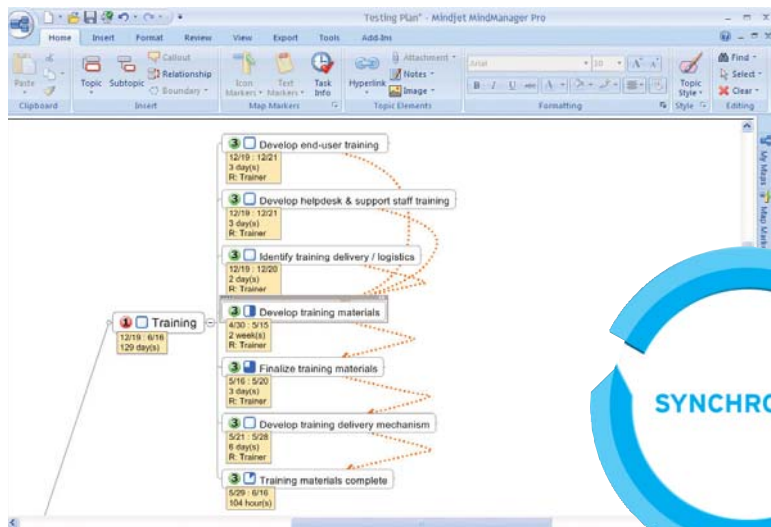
Testing Plan* - Mindjet MindManager Pro

Home Insert Format Review View Export Tools Add-Ins

Paste Clipboard Topic Subtopic Callout Relationship Boundary Insert Icon Markers Text Markers Task Info Map Markers Hyperlink Attachment Notes Image Topic Elements Arial 10 B I U Formatting Topic Style Style Find Select Clear Editing

My Maps Map Markers

Training
12/19 : 6/16
129 day(s)

Develop end-user training
12/19 : 12/21
3 day(s)
R: Trainer

Develop helpdesk & support staff training
12/19 : 12/21
3 day(s)
R: Trainer

Identify training delivery / logistics
12/19 : 12/20
2 day(s)
R: Trainer

Develop training materials
4/30 : 5/15
2 week(s)
R: Trainer

Finalize training materials
5/16 : 5/20
3 day(s)
R: Trainer

Develop training delivery mechanism
5/21 : 5/28
6 day(s)
R: Trainer

Training materials complete
5/29 : 6/16
104 hour(s)

SYNCHRO